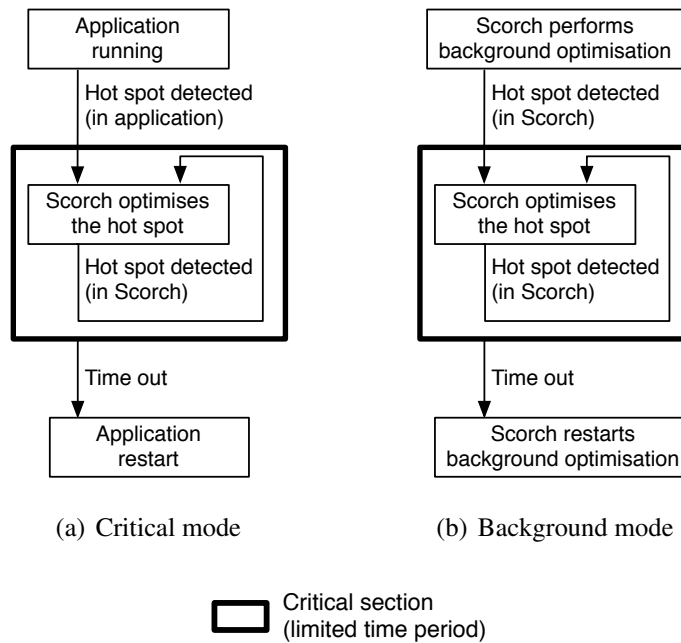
Application running

Hot spot detected (in application)

Scorch optimises the hot spot

Hot spot detected (in Scorch)

Time out

Application restart

(a) Critical mode

Scorch performs background optimisation

Hot spot detected (in Scorch)

Scorch optimises the hot spot

Hot spot detected (in Scorch)

Time out

Scorch restarts background optimisation

(b) Background mode

Critical section (limited time period)